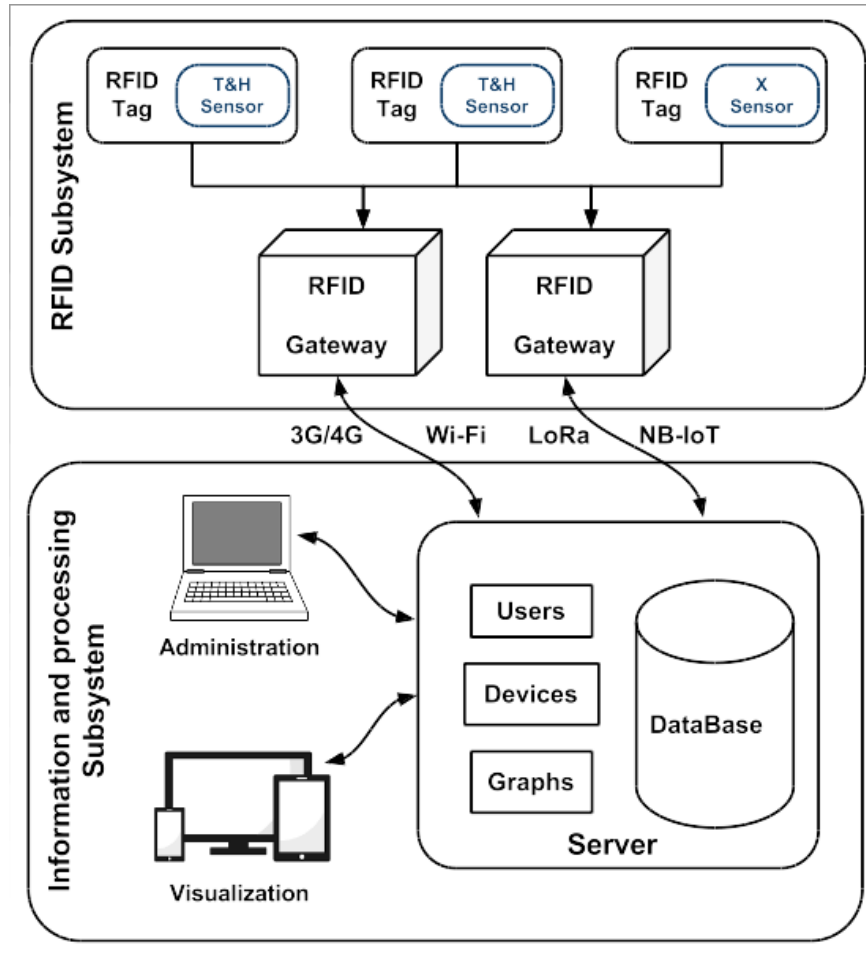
RFID Subsystem

RFID Tag
T&H Sensor

RFID Tag
T&H Sensor

RFID Tag
X Sensor

RFID Gateway

RFID Gateway

3G/4G
Wi-Fi
LoRa
NB-IoT

Information and processing Subsystem

Administration

Visualization

Users
Devices
Graphs
DataBase
Server